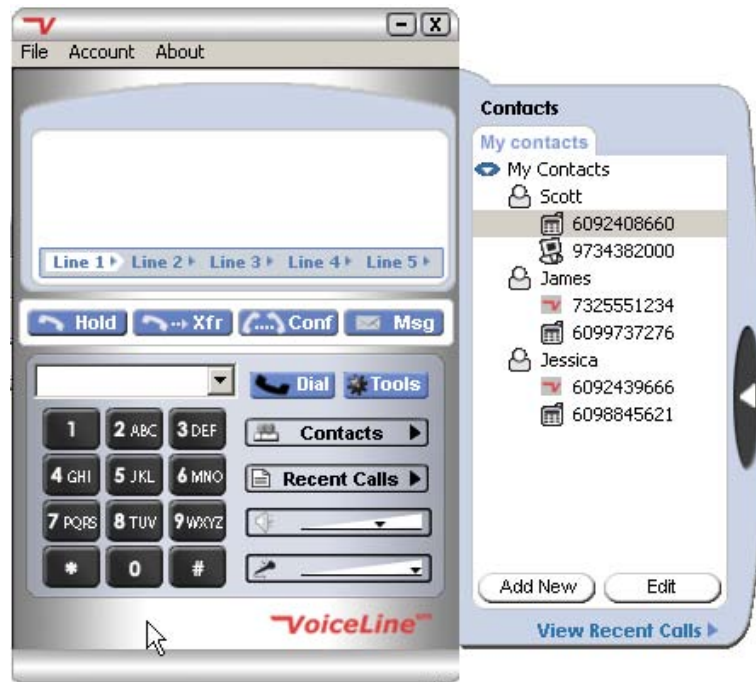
File Account About

Line 1 Line 2 Line 3 Line 4 Line 5

Hold Xfr Conf Msg

Dial Tools

1 2 ABC 3 DEF
4 GHI 5 JKL 6 MNO
7 PQRS 8 TUV 9 WXYZ
* 0 #

Contacts
Recent Calls

VoiceLine

Contacts
My contacts
My Contacts
Scott
6092408660
9734382000
James
7325551234
6099737276
Jessica
6092439666
6098845621

Add New Edit

View Recent Calls